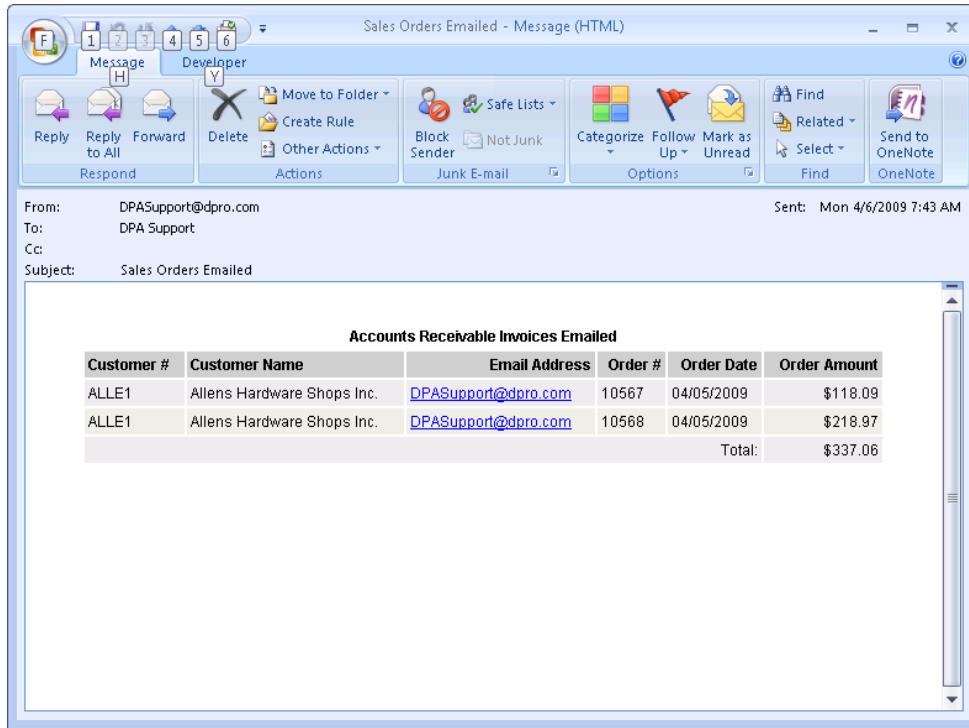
F 1 2 3 4 5 6

Sales Orders Emailed - Message (HTML)

Message H Developer Y

Reply Reply to All Forward
Respond

Delete Move to Folder Create Rule Other Actions
Actions

Block Sender Safe Lists Not Junk
Junk E-mail

Categorize Follow Up Mark as Unread
Options

Find Related Select
Find

Send to OneNote
OneNote

From: DPASupport@dpro.com
To: DPA Support
Cc:
Subject: Sales Orders Emailed

Sent: Mon 4/6/2009 7:43 AM

Accounts Receivable Invoices Emailed

| Customer # | Customer Name | Email Address | Order # | Order Date | Order Amount |
|---|---|---|---|---|---|
| ALLE1 | Allens Hardware Shops Inc. | DPASupport@dpro.com | 10567 | 04/05/2009 | \$118.09 |
| ALLE1 | Allens Hardware Shops Inc. | DPASupport@dpro.com | 10568 | 04/05/2009 | \$218.97 |
| | | | | Total: | \$337.06 |